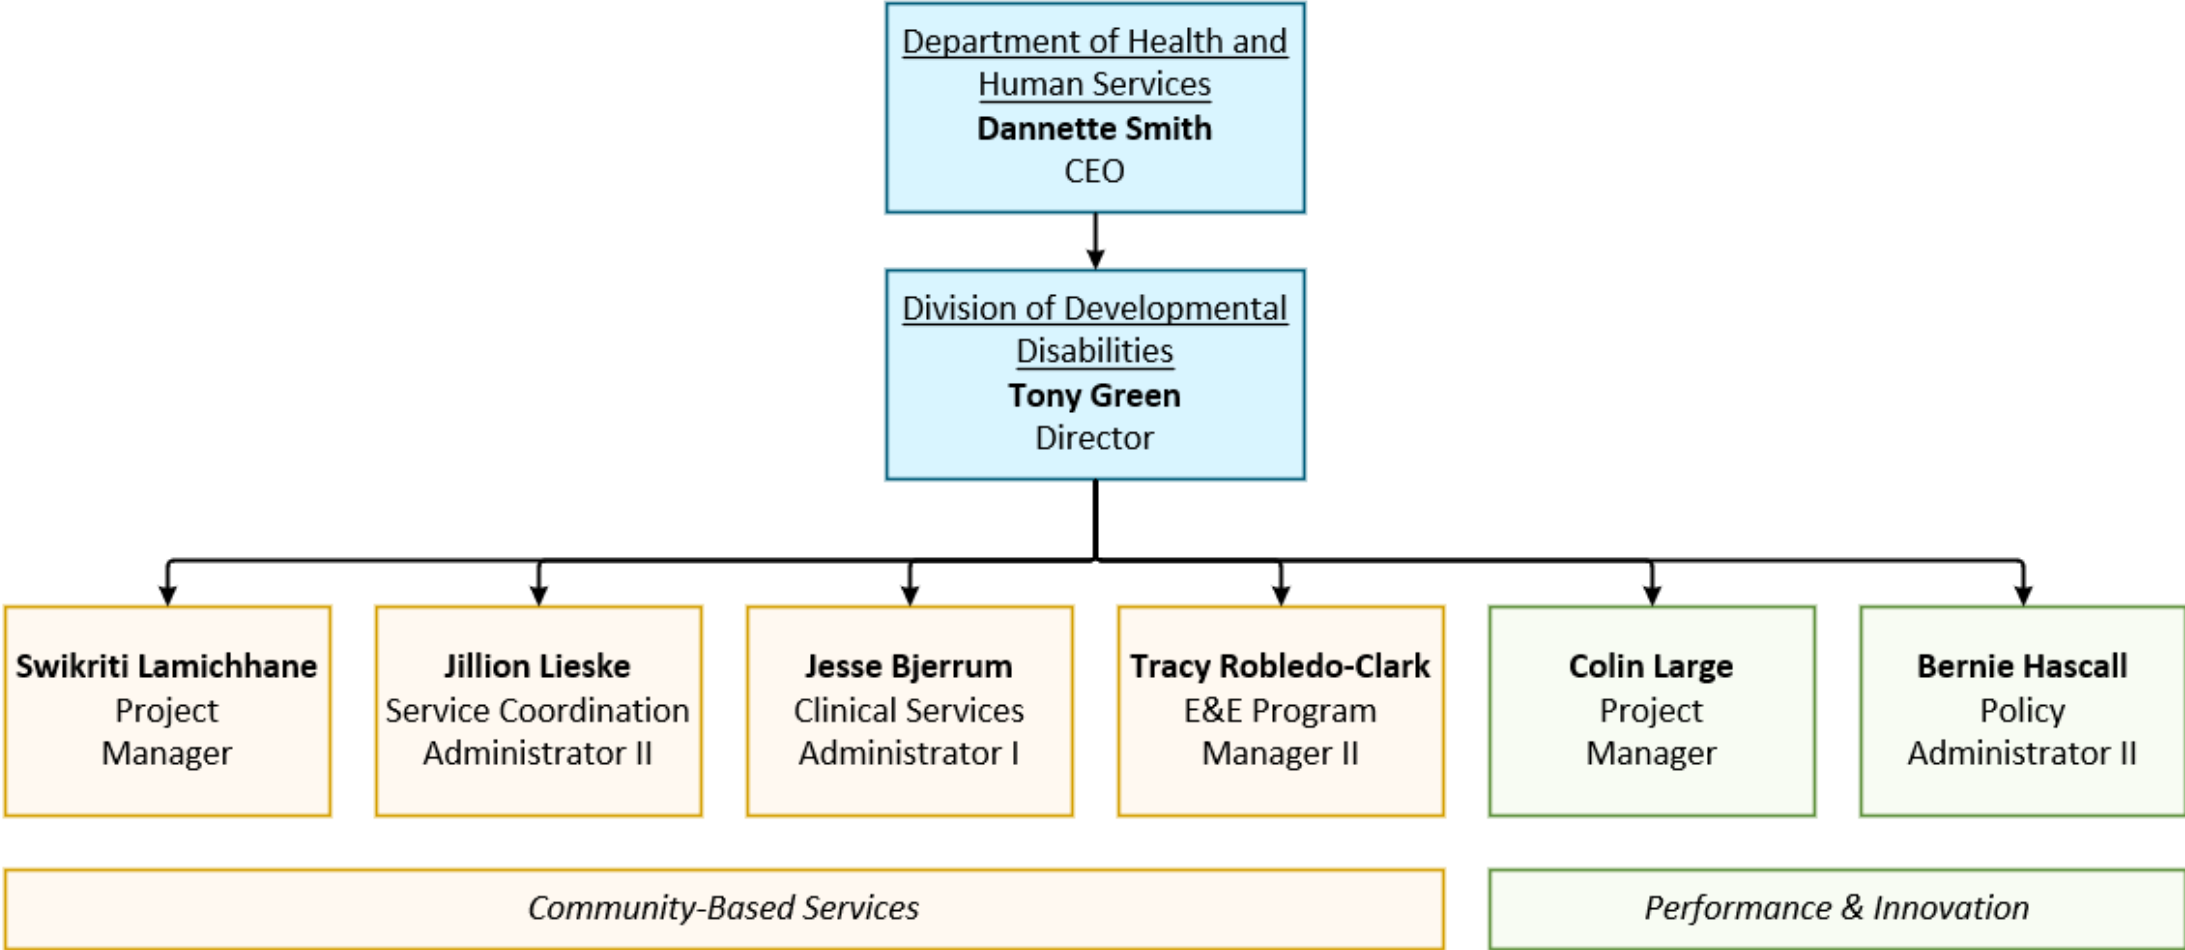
Department of Health and Human Services
**Dannette Smith**
CEO

Division of Developmental Disabilities
**Tony Green**
Director

**Swikriti Lamichhane**
Project Manager

**Jillion Lieske**
Service Coordination Administrator II

**Jesse Bjerrum**
Clinical Services Administrator I

**Tracy Robledo-Clark**
E&E Program Manager II

**Colin Large**
Project Manager

**Bernie Hascall**
Policy Administrator II

*Community-Based Services*

*Performance & Innovation*